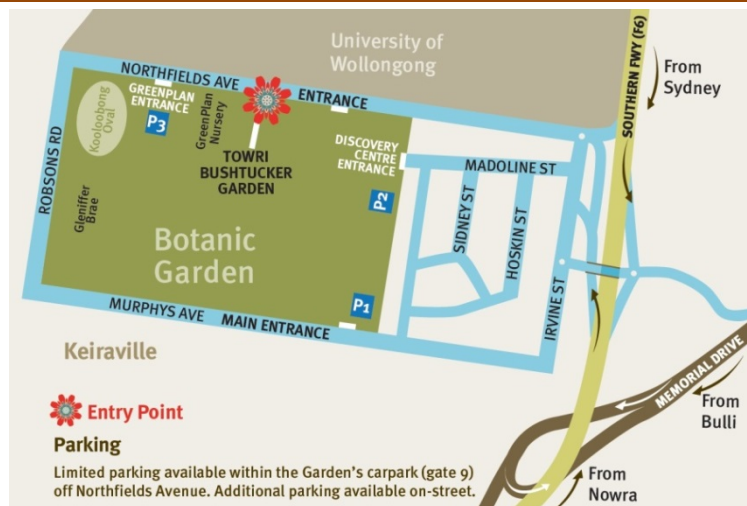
University of Wollongong

NORTHFIELDS AVE
ENTRANCE
GREENPLAN ENTRANCE
P3
Koolooboong Oval
GreenPlan Nursery
TOWRI BUSHTUCKER GARDEN
DISCOVERY CENTRE ENTRANCE
MADOLINE ST
P2
ROBSONS RD
Gleniffer Brae
SIDNEY ST
HOSKIN ST
Botanic Garden
IRVINE ST
P1
MURPHYS AVE
MAIN ENTRANCE
Keiraville
SOUTHERN FWY (F6)
From Sydney
MEMORIAL DRIVE
From Bulli
From Nowra

Entry Point

Parking

Limited parking available within the Garden's carpark (gate 9) off Northfields Avenue. Additional parking available on-street.